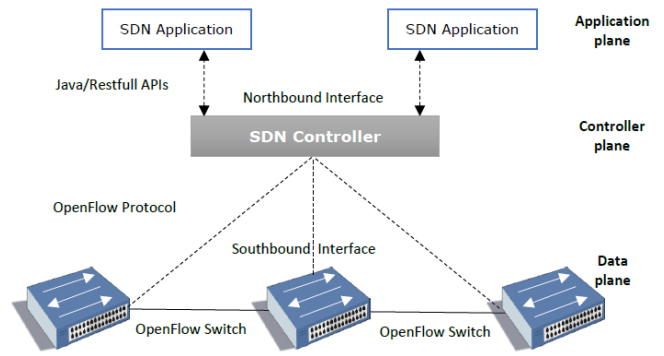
SDN Application

SDN Application

Application plane

Java/Restfull APIs

Northbound Interface

SDN Controller

Controller plane

OpenFlow Protocol

Southbound Interface

Data plane

OpenFlow Switch

OpenFlow Switch